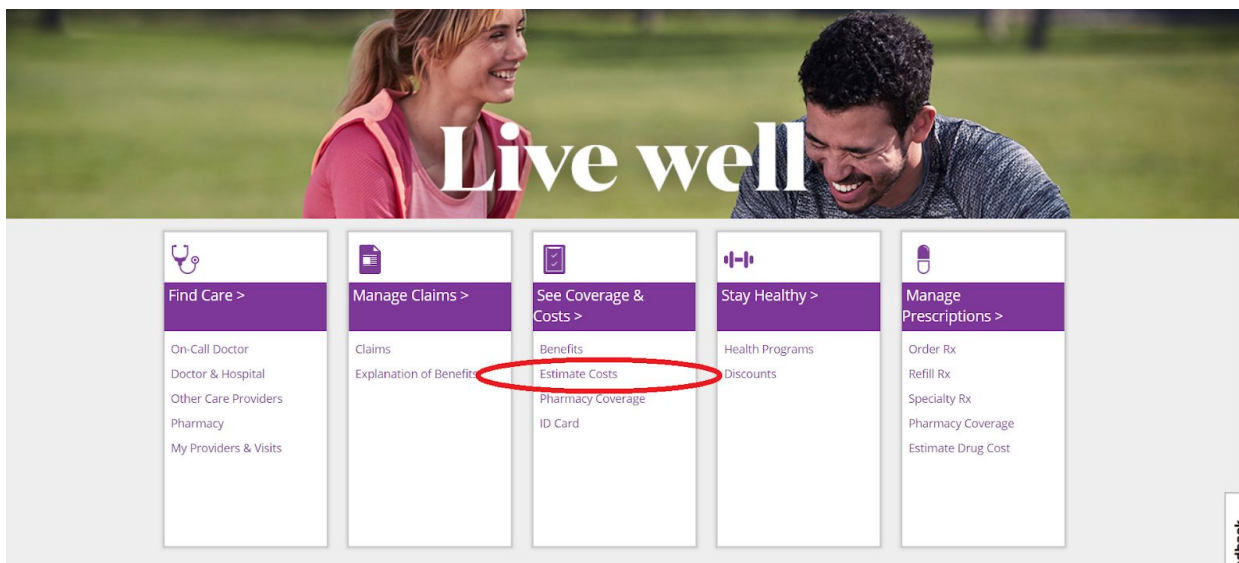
Live well

Find Care >

On-Call Doctor
Doctor & Hospital
Other Care Providers
Pharmacy
My Providers & Visits

Manage Claims >

Claims
Explanation of Benefits

See Coverage & Costs >

Benefits
Estimate Costs
Pharmacy Coverage
ID Card

Stay Healthy >

Health Programs
Discounts

Manage Prescriptions >

Order Rx
Refill Rx
Specialty Rx
Pharmacy Coverage
Estimate Drug Cost

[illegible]